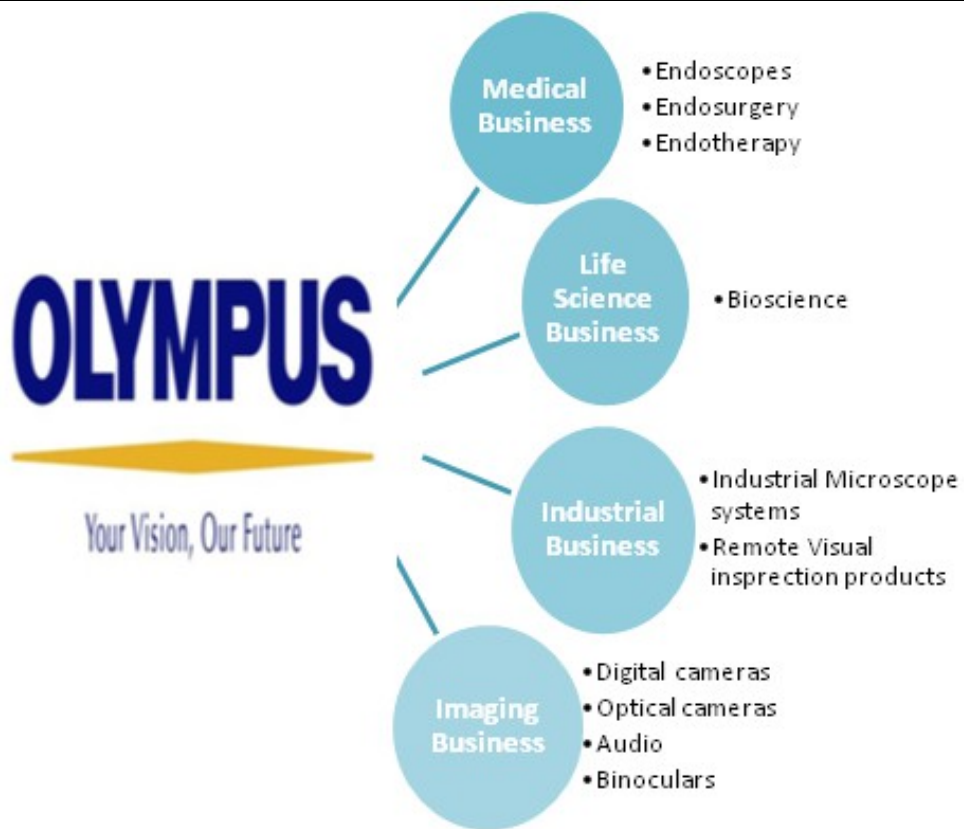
OLYMPUS

Your Vision, Our Future

Medical Business

- Endoscopes
- Endosurgery
- Endotherapy

Life Science Business

- Bioscience

Industrial Business

- Industrial Microscope systems
- Remote Visual insprection products

Imaging Business

- Digital cameras
- Optical cameras
- Audio
- Binoculars